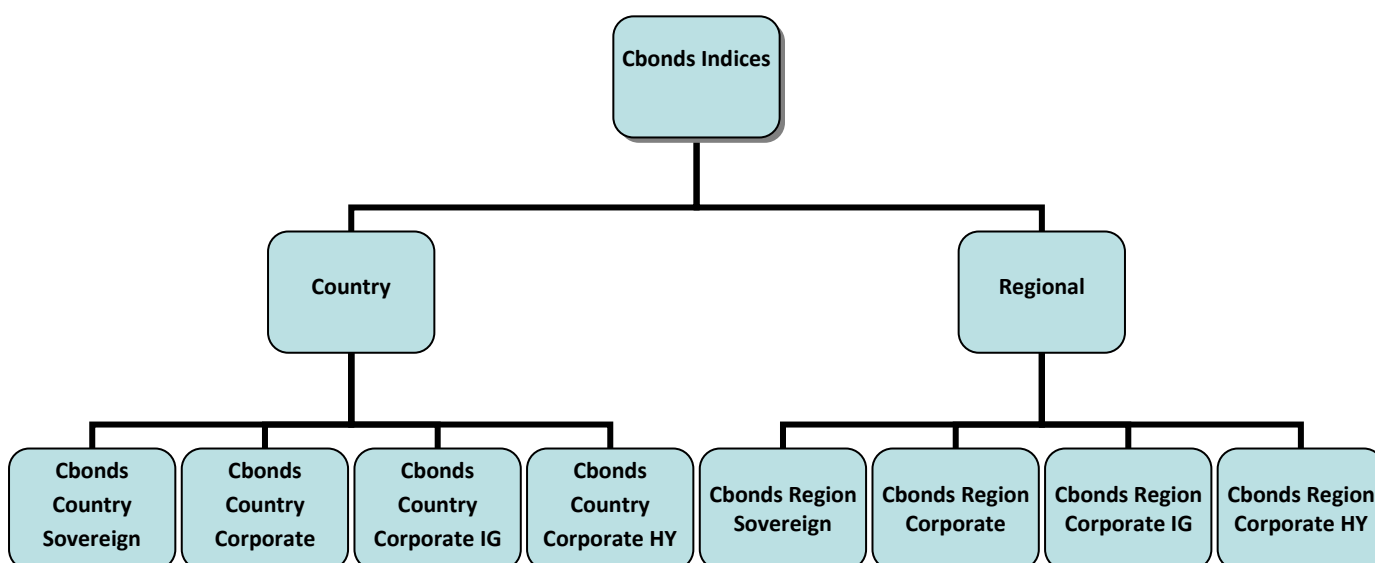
Cbonds Indices

Country

Regional

Cbonds Country Sovereign

Cbonds Country Corporate

Cbonds Country Corporate IG

Cbonds Country Corporate HY

Cbonds Region Sovereign

Cbonds Region Corporate

Cbonds Region Corporate IG

Cbonds Region Corporate HY